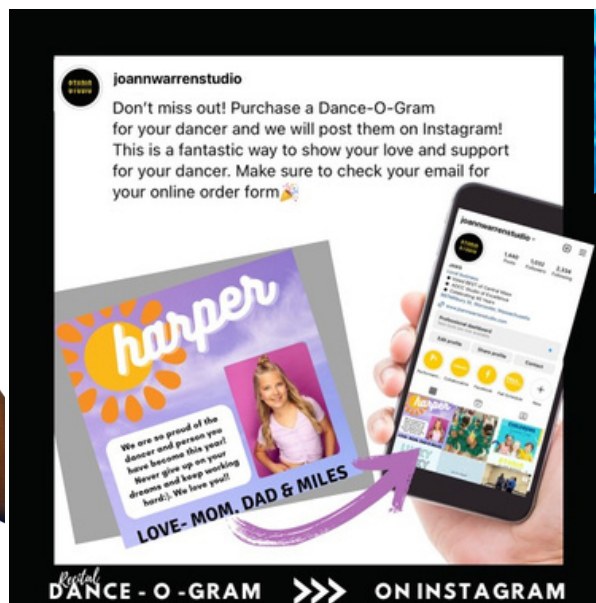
joannwarrenstudio

Don't miss out! Purchase a Dance-O-Gram for your dancer and we will post them on Instagram! This is a fantastic way to show your love and support for your dancer. Make sure to check your email for your online order form🎉

harper

We are so proud of the dancer and person you have become this year! Never give up on your dreams and keep working hard:). We love you!!

LOVE- MOM, DAD & MILES

joannwarrenstudio

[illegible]

Recital
DANCE - O - GRAM >>> ON INSTAGRAM